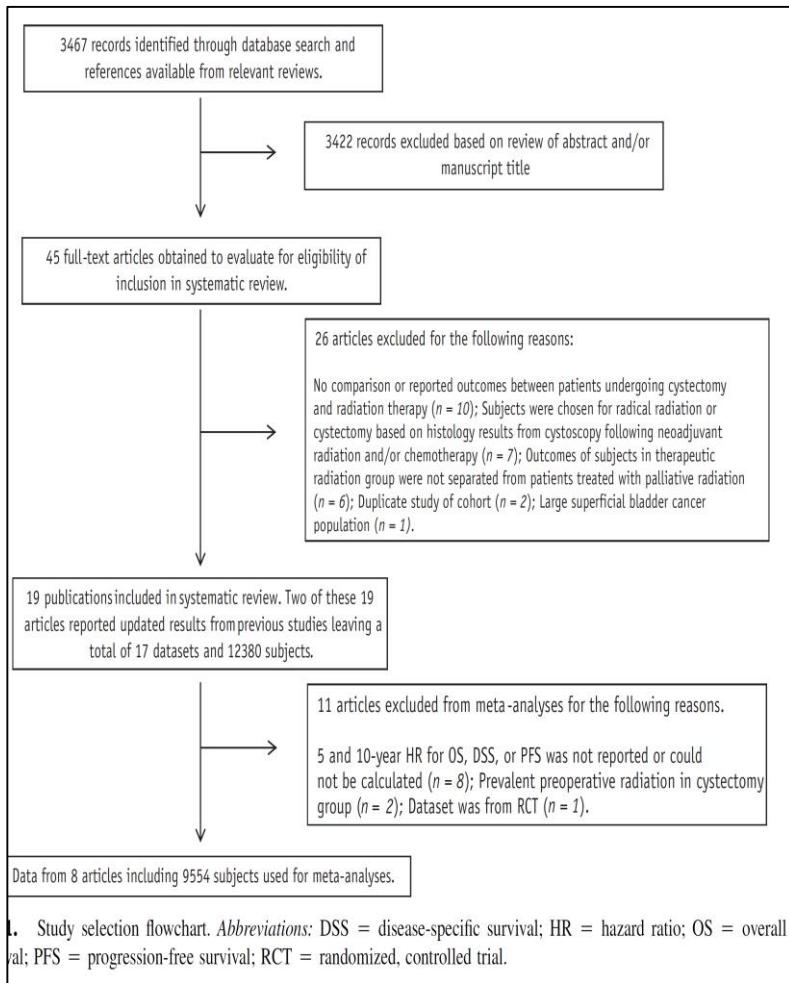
3467 records identified through database search and references available from relevant reviews.

3422 records excluded based on review of abstract and/or manuscript title

45 full-text articles obtained to evaluate for eligibility of inclusion in systematic review.

26 articles excluded for the following reasons:

No comparison or reported outcomes between patients undergoing cystectomy and radiation therapy ($n = 10$); Subjects were chosen for radical radiation or cystectomy based on histology results from cystoscopy following neoadjuvant radiation and/or chemotherapy ($n = 7$); Outcomes of subjects in therapeutic radiation group were not separated from patients treated with palliative radiation ($n = 6$); Duplicate study of cohort ($n = 2$); Large superficial bladder cancer population ($n = 1$).

19 publications included in systematic review. Two of these 19 articles reported updated results from previous studies leaving a total of 17 datasets and 12380 subjects.

11 articles excluded from meta-analyses for the following reasons.

5 and 10-year HR for OS, DSS, or PFS was not reported or could not be calculated ($n = 8$); Prevalent preoperative radiation in cystectomy group ($n = 2$); Dataset was from RCT ($n = 1$).

Data from 8 articles including 9554 subjects used for meta-analyses.

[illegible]. Study selection flowchart. Abbreviations: DSS = disease-specific survival; HR = hazard ratio; OS = overall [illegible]al; PFS = progression-free survival; RCT = randomized, controlled trial.